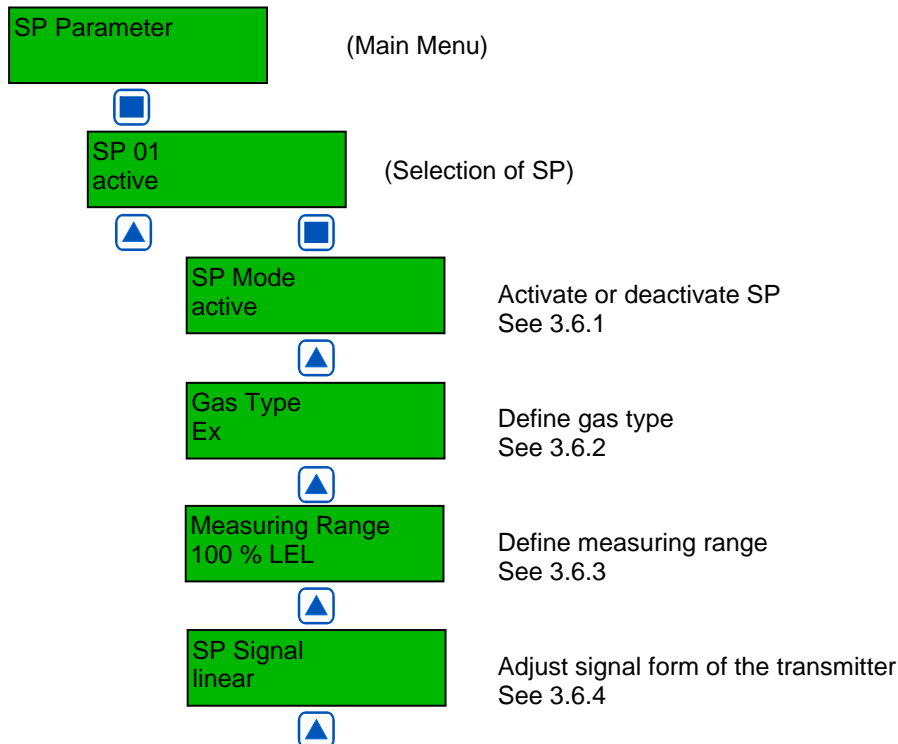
SP Parameter

(Main Menu)

SP 01
active

(Selection of SP)

SP Mode
active

Activate or deactivate SP
See 3.6.1

Gas Type
Ex

Define gas type
See 3.6.2

Measuring Range
100 % LEL

Define measuring range
See 3.6.3

SP Signal
linear

Adjust signal form of the transmitter
See 3.6.4